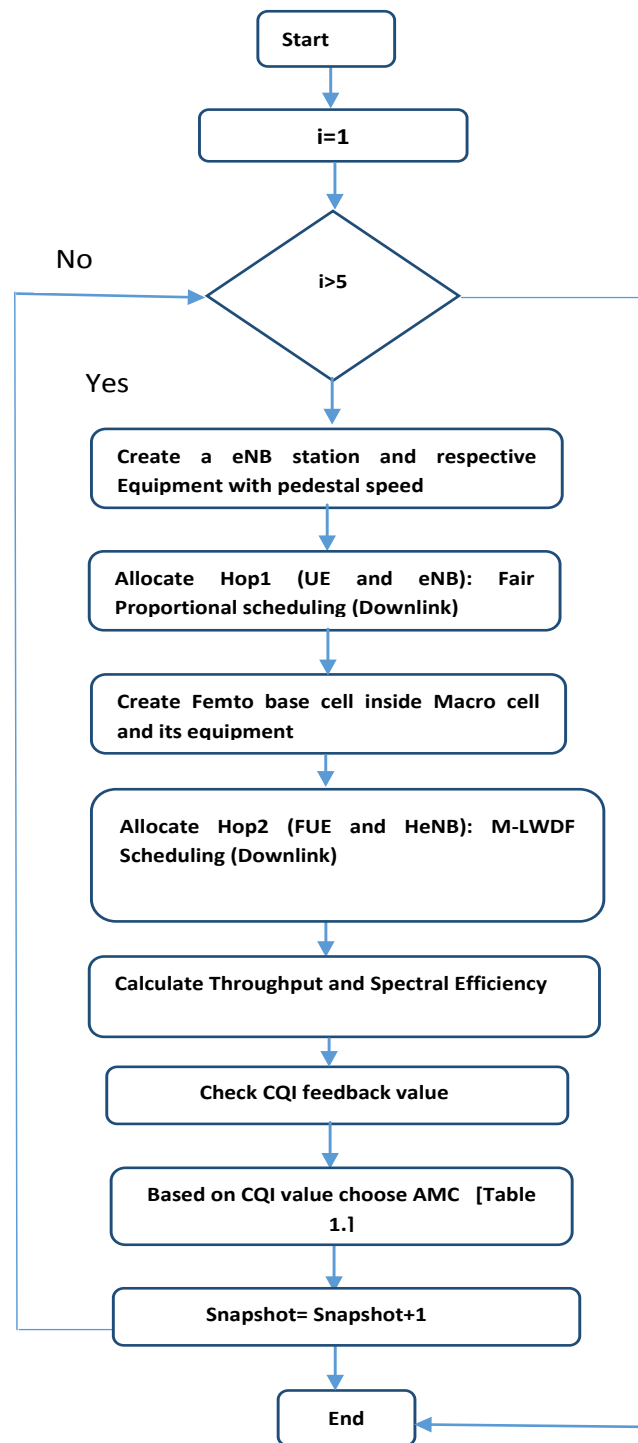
Start

i=1

No

i>5

Yes

Create a eNB station and respective Equipment with pedestal speed

Allocate Hop1 (UE and eNB): Fair Proportional scheduling (Downlink)

Create Femto base cell inside Macro cell and its equipment

Allocate Hop2 (FUE and HeNB): M-LWDF Scheduling (Downlink)

Calculate Throughput and Spectral Efficiency

Check CQI feedback value

Based on CQI value choose AMC [Table 1.]

Snapshot= Snapshot+1

End